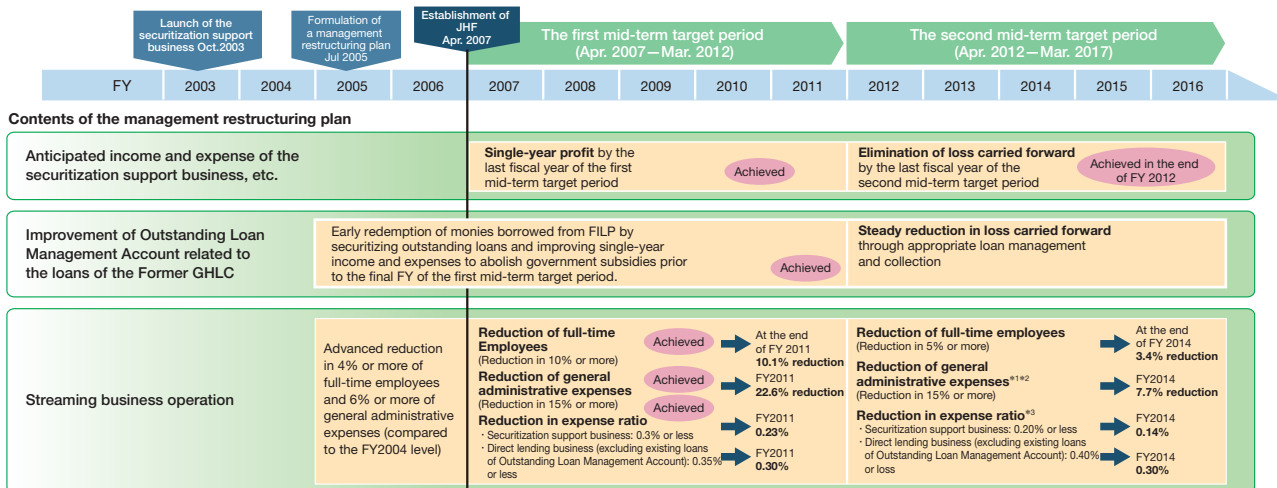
Launch of the securitization support business Oct.2003

Formulation of a management restructuring plan Jul 2005

Establishment of JHF Apr. 2007

The first mid-term target period (Apr. 2007—Mar. 2012)

The second mid-term target period (Apr. 2012—Mar. 2017)

| FY | 2003 | 2004 | 2005 | 2006 | 2007 | 2008 | 2009 | 2010 | 2011 | 2012 | 2013 | 2014 | 2015 | 2016 |
|---|---|---|---|---|---|---|---|---|---|---|---|---|---|---|

Contents of the management restructuring plan

Anticipated income and expense of the securitization support business, etc.

**Single-year profit** by the last fiscal year of the first mid-term target period

Achieved

**Elimination of loss carried forward** by the last fiscal year of the second mid-term target period

Achieved in the end of FY 2012

Improvement of Outstanding Loan Management Account related to the loans of the Former GHLC

Early redemption of monies borrowed from FILP by securitizing outstanding loans and improving single-year income and expenses to abolish government subsidies prior to the final FY of the first mid-term target period.

Achieved

**Steady reduction in loss carried forward** through appropriate loan management and collection

Streaming business operation

Advanced reduction in 4% or more of full-time employees and 6% or more of general administrative expenses (compared to the FY2004 level)

**Reduction of full-time Employees**
(Reduction in 10% or more)

Achieved

At the end of FY 2011
**10.1% reduction**

**Reduction of general administrative expenses**
(Reduction in 15% or more)

Achieved

FY2011
**22.6% reduction**

Achieved

**Reduction in expense ratio**
・Securitization support business: 0.3% or less
・Direct lending business (excluding existing loans of Outstanding Loan Management Account): 0.35% or less

FY2011
**0.23%**

FY2011
**0.30%**

**Reduction of full-time employees**
(Reduction in 5% or more)

At the end of FY 2014
**3.4% reduction**

**Reduction of general administrative expenses**$^{*1*2}$
(Reduction in 15% or more)

FY2014
**7.7% reduction**

**Reduction in expense ratio**$^{*3}$
・Securitization support business: 0.20% or less
・Direct lending business (excluding existing loans of Outstanding Loan Management Account): 0.40% or loss

FY2014
**0.14%**

FY2014
**0.30%**